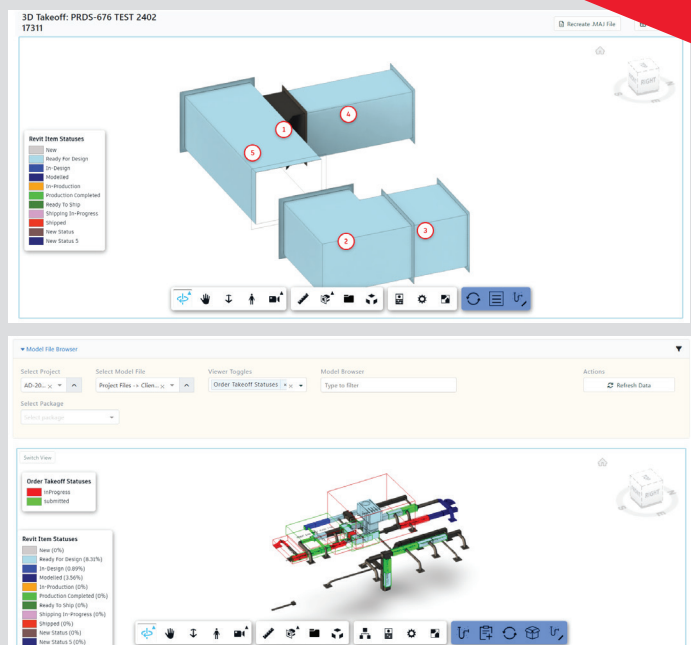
3D Takeoff: PRDS-676 TEST 2402
17311

Recreate .MAJ File

RIGHT

Revit Item Statuses
New
Ready For Design
In-Design
Modelled
In-Production
Production Completed
Ready To Ship
Shipping In-Progress
Shipped
New Status
New Status 5

1
2
3
4
5

▾ Model File Browser

Select Project
AD-20...
Select Model File
Project Files -> Clien...
Viewer Toggles
Order Takeoff Statuses
Model Browser
Type to filter
Actions
Refresh Data

Select Package
Select package

Switch View

Order Takeoff Statuses
InProgress
submitted

Revit Item Statuses
New (0%)
Ready For Design (8.31%)
In-Design (0.89%)
Modeled (3.56%)
In-Production (0%)
Production Completed (0%)
Ready To Ship (0%)
Shipping In-Progress (0%)
Shipped (0%)
New Status (0%)
New Status 5 (0%)

RIGHT